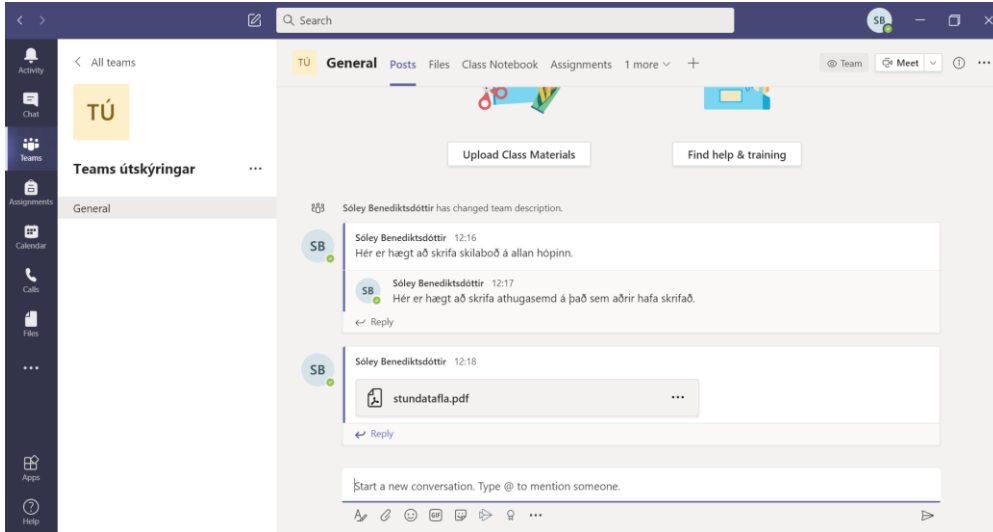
Search

SB

Activity

Chat

Teams

Assignments

Calendar

Calls

Files

...

Apps

Help

< All teams

TÚ

Teams útskýringar ...

General

TÚ General Posts Files Class Notebook Assignments 1 more +

Team Meet

Upload Class Materials

Find help & training

Sóley Benediktsdóttir has changed team description.

SB Sóley Benediktsdóttir 12:16
Hér er hægt að skrifa skilaboð á allan hópinn.

SB Sóley Benediktsdóttir 12:17
Hér er hægt að skrifa athugasemd á það sem aðrir hafa skrifað.

Reply

SB Sóley Benediktsdóttir 12:18

stundatafla.pdf ...

Reply

Start a new conversation. Type @ to mention someone.